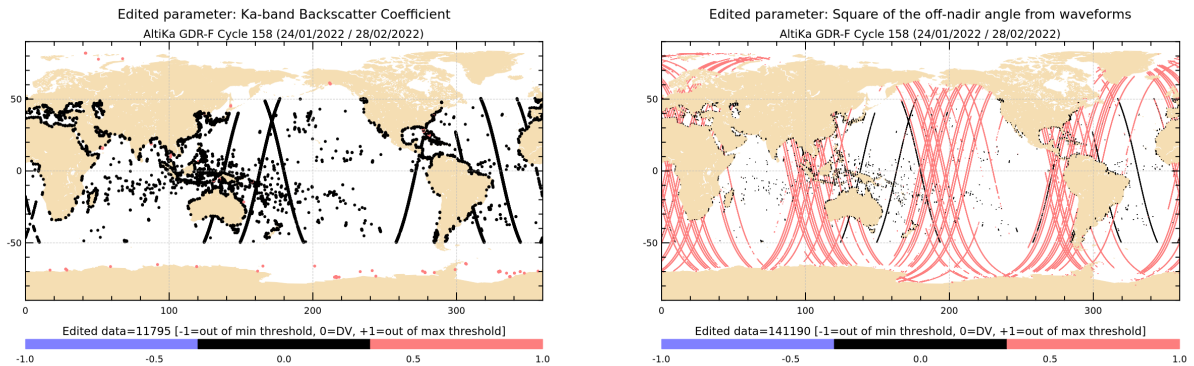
Edited parameter: Ka-band Backscatter Coefficient
AltiKa GDR-F Cycle 158 (24/01/2022 / 28/02/2022)

50
0
-50
0 100 200 300

Edited data=11795 [-1=out of min threshold, 0=DV, +1=out of max threshold]
-1.0 -0.5 0.0 0.5 1.0

Edited parameter: Square of the off-nadir angle from waveforms
AltiKa GDR-F Cycle 158 (24/01/2022 / 28/02/2022)

50
0
-50
0 100 200 300

Edited data=141190 [-1=out of min threshold, 0=DV, +1=out of max threshold]
-1.0 -0.5 0.0 0.5 1.0